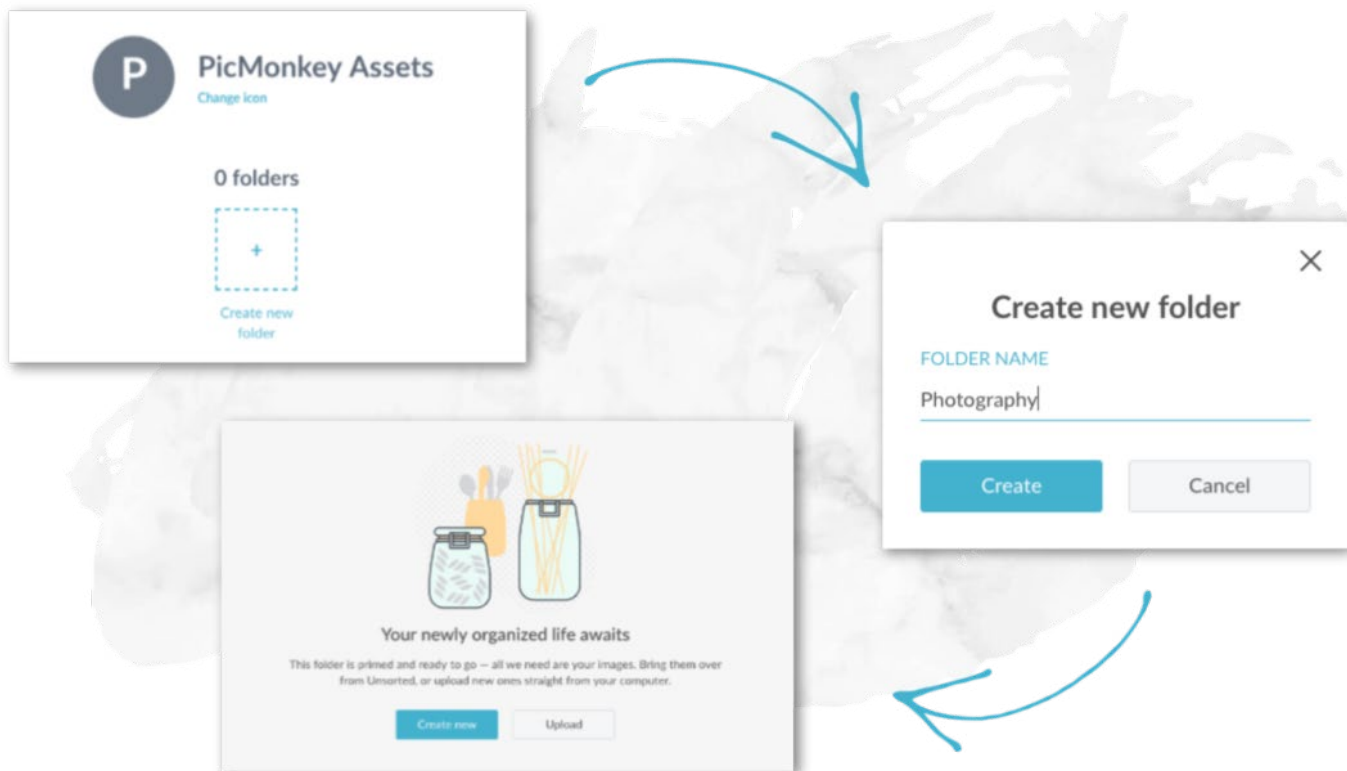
P

PicMonkey Assets
Change icon

0 folders

+

Create new folder

×

Create new folder

FOLDER NAME

Photography

Create

Cancel

Your newly organized life awaits

This folder is primed and ready to go — all we need are your images. Bring them over from Unsorted, or upload new ones straight from your computer.

Create new

Upload